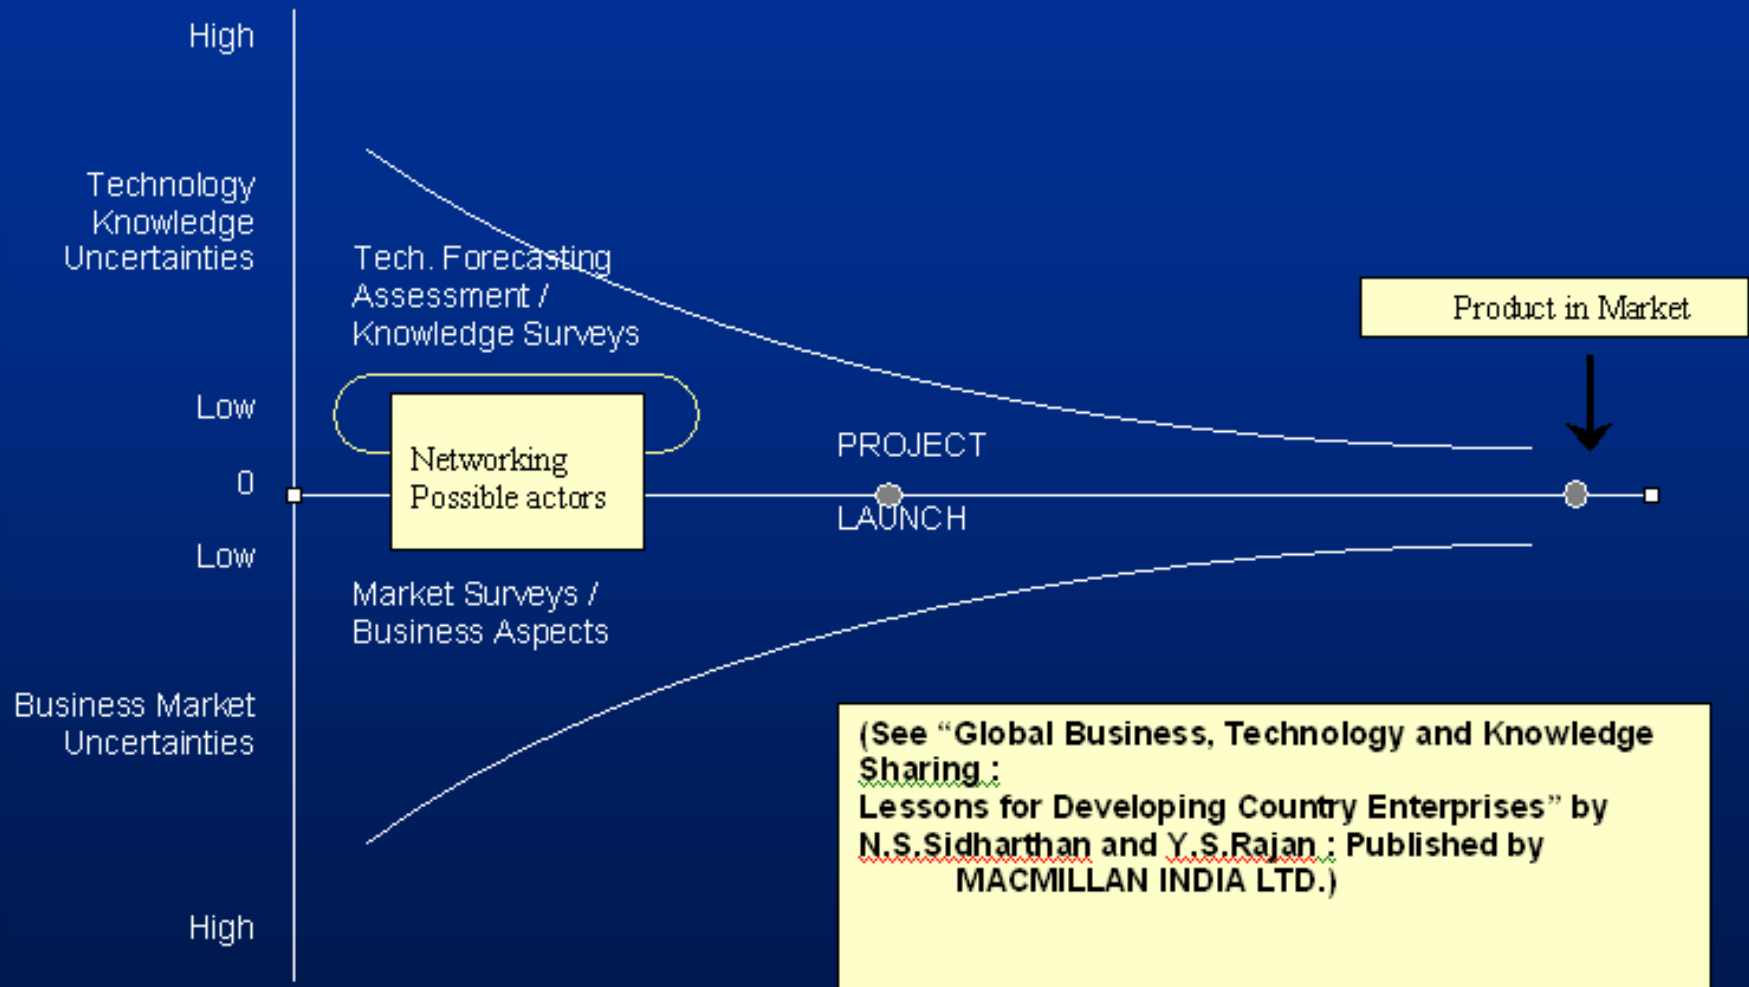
High

Technology Knowledge Uncertainties

Tech. Forecasting Assessment / Knowledge Surveys

Product in Market

Low

Networking Possible actors

PROJECT

0

LAUNCH

Low

Market Surveys / Business Aspects

Business Market Uncertainties

(See "Global Business, Technology and Knowledge Sharing : Lessons for Developing Country Enterprises" by N.S.Sidharthan and Y.S.Rajan : Published by MACMILLAN INDIA LTD.)

High